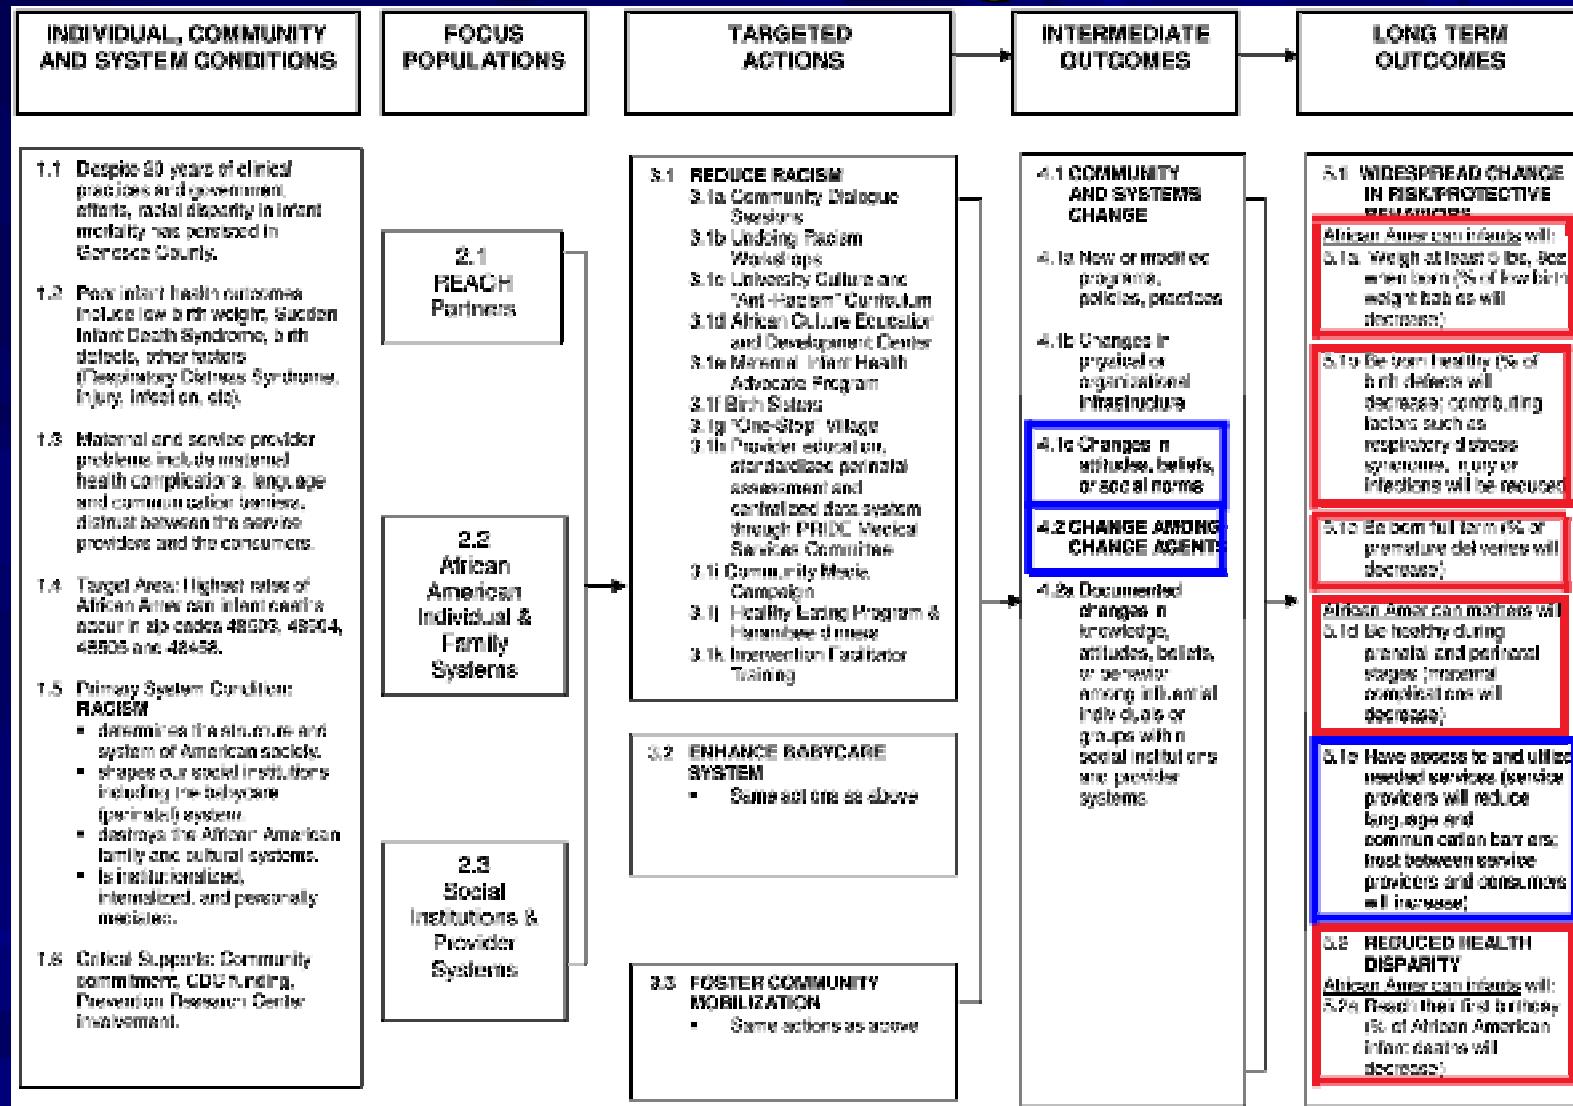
INDIVIDUAL, COMMUNITY AND SYSTEM CONDITIONS

FOCUS POPULATIONS

TARGETED ACTIONS

INTERMEDIATE OUTCOMES

LONG TERM OUTCOMES

1.1 Despite 20 years of clinical practices and government efforts, racial disparity in infant mortality has persisted in Genesee County.

1.2 Poor infant health outcomes include low birth weight, Sudden Infant Death Syndrome, birth defects, other factors (Respiratory Distress Syndrome, Injury, Infection, etc).

1.3 Maternal and service provider problems include maternal health complications, language and communication barriers, distrust between the service providers and the consumers.

1.4 Target Area: Highest rates of African American infant deaths occur in zip codes 48503, 48504, 48505 and 48458.

1.5 Primary System Condition: RACISM
• determines the structure and system of American society.
• shapes our social institutions including the babycare (perinatal) system.
• destroys the African American family and cultural systems.
• Is institutionalized, internalized, and personally mediated.

1.6 Critical Supports: Community commitment, CDC funding, Prevention Research Center involvement.

2.1 REACH Partners

2.2 African American Individual & Family Systems

2.3 Social Institutions & Provider Systems

3.1 REDUCE RACISM
3.1a Community Dialogue Sessions
3.1b Undoing Racism Workshops
3.1c University Culture and "Anti-Racism" Curriculum
3.1d African Culture Education and Development Center
3.1e Maternal Infant Health Advocate Program
3.1f Birth Sisters
3.1g "One-Stop" Village
3.1h Provider education, standardized perinatal assessment and centralized data system through PRIDC Medical Services Committee
3.1i Community Media Campaign
3.1j Healthy Eating Program & Harambee dinners
3.1k Intervention Facilitator Training

3.2 ENHANCE BABYCARE SYSTEM
• Same actions as above

3.3 FOSTER COMMUNITY MOBILIZATION
• Same actions as above

4.1 COMMUNITY AND SYSTEMS CHANGE

4.1a New or modified programs, policies, practices

4.1b Changes in physical or organizational infrastructure

4.1c Changes in attitudes, beliefs, or social norms

4.2 CHANGE AMONG CHANGE AGENTS

4.2a Documented changes in knowledge, attitudes, beliefs, or behavior among influential individuals or groups within social institutions and provider systems

5.1 WIDESPREAD CHANGE IN RISK/PROTECTIVE BEHAVIORS

African American infants will:
5.1a Weigh at least 5 lbs, 8oz when born (% of low birth weight babies will decrease)

5.1b Be born healthy (% of birth defects will decrease; contributing factors such as respiratory distress syndrome, injury or infections will be reduced)

5.1c Be born full term (% of premature deliveries will decrease)

African American mothers will
5.1d Be healthy during prenatal and perinatal stages (maternal complications will decrease)

5.1e Have access to and utilize needed services (service providers will reduce language and communication barriers; trust between service providers and consumers will increase)

5.2 REDUCED HEALTH DISPARITY
African American infants will:
5.2a Reach their first birthday (% of African American infant deaths will decrease)